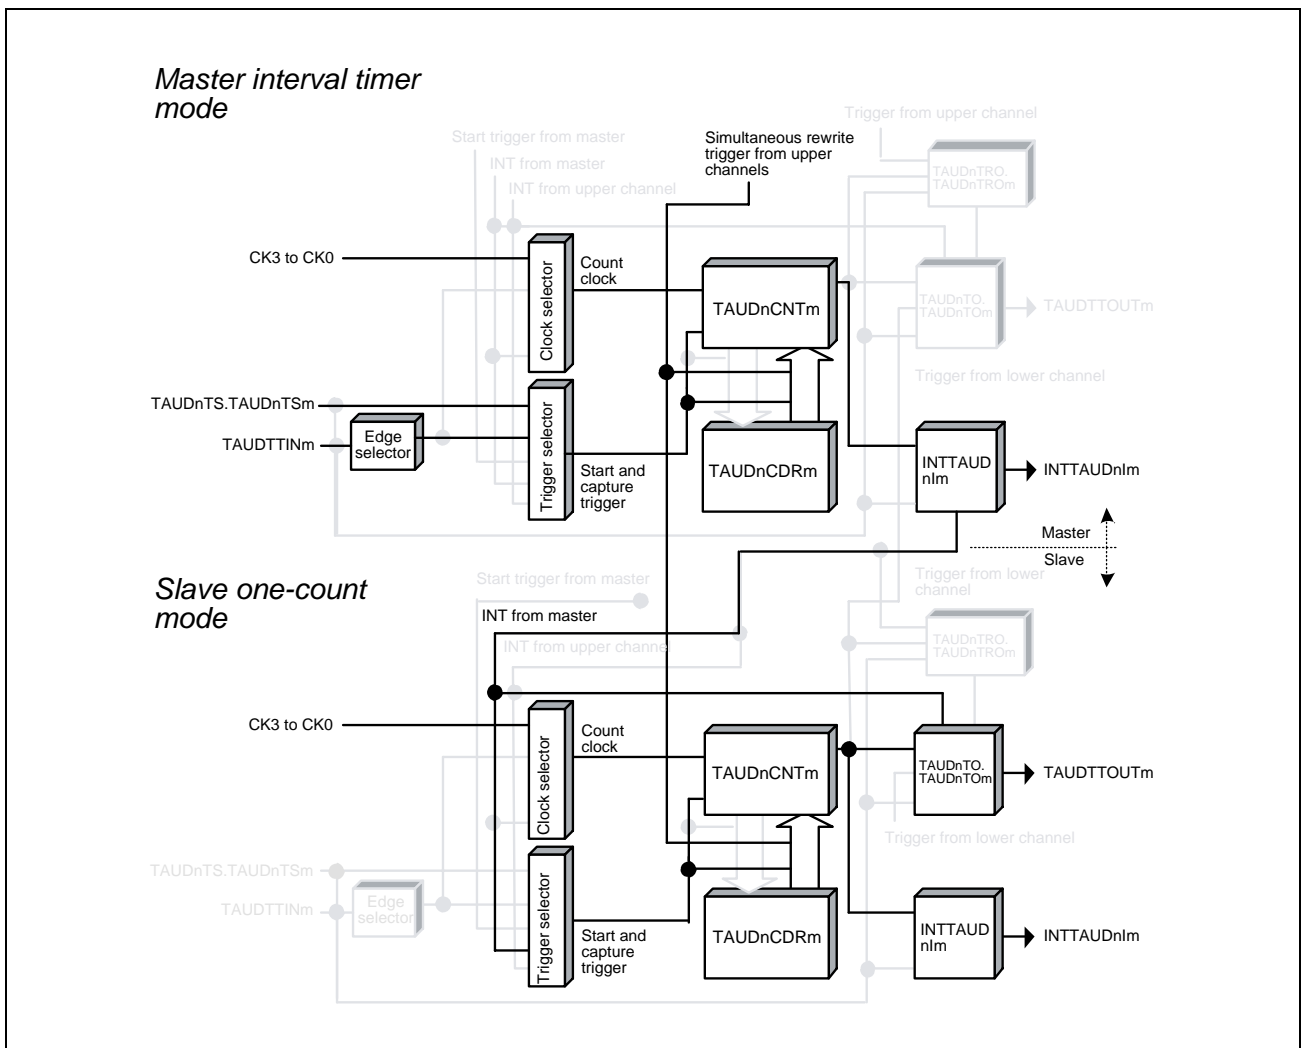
Master interval timer mode

Start trigger from master
INT from master
INT from upper channel
Simultaneous rewrite trigger from upper channels
Trigger from upper channel
TAUDnTRO. TAUDnTROm
CK3 to CK0
Clock selector
Count clock
TAUDnCNTm
TAUDnTO. TAUDnTOm
TAUDTTOUTm
Trigger from lower channel
TAUDnTS.TAUDnTSm
TAUDTTINm
Edge selector
Trigger selector
Start and capture trigger
TAUDnCDRm
INTTAUD nIm
INTTAUDnIm
Master
Slave

Slave one-count mode

Start trigger from master
INT from master
INT from upper channel
Trigger from lower channel
TAUDnTRO. TAUDnTROm
CK3 to CK0
Clock selector
Count clock
TAUDnCNTm
TAUDnTO. TAUDnTOm
TAUDTTOUTm
Trigger from lower channel
TAUDnTS.TAUDnTSm
TAUDTTINm
Edge selector
Trigger selector
Start and capture trigger
TAUDnCDRm
INTTAUD nIm
INTTAUDnIm